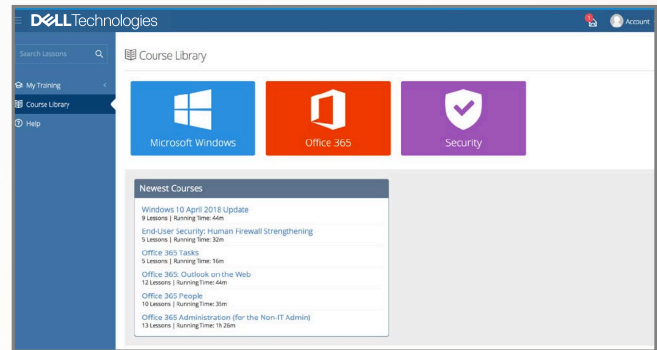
DELLTechnologies

Account

Search Lessons

My Training

Course Library

Help

Course Library

Microsoft Windows

Office 365

Security

Newest Courses

Windows 10 April 2018 Update
9 Lessons | Running Time: 44m

End-User Security: Human Firewall Strengthening
5 Lessons | Running Time: 32m

Office 365 Tasks
5 Lessons | Running Time: 16m

Office 365: Outlook on the Web
12 Lessons | Running Time: 44m

Office 365 People
10 Lessons | Running Time: 35m

Office 365 Administration (for the Non-IT Admin)
13 Lessons | Running Time: 1h 26m